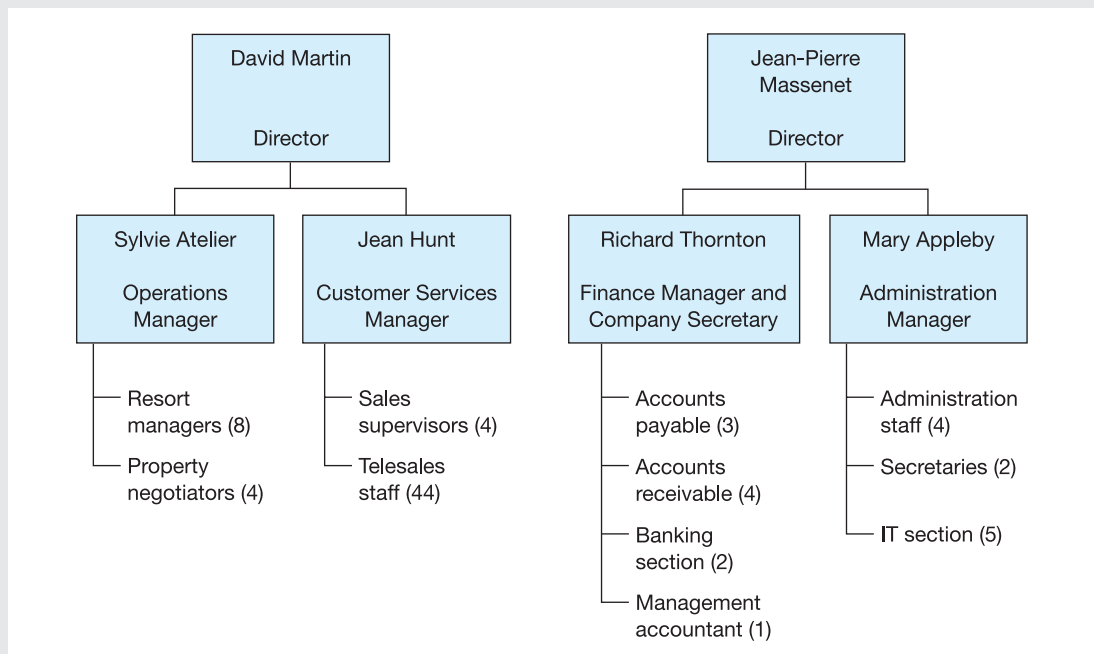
David Martin

Director

Sylvie Atelier

Operations Manager

Resort managers (8)

Property negotiators (4)

Jean Hunt

Customer Services Manager

Sales supervisors (4)

Telesales staff (44)

Jean-Pierre Massenet

Director

Richard Thornton

Finance Manager and Company Secretary

Accounts payable (3)

Accounts receivable (4)

Banking section (2)

Management accountant (1)

Mary Appleby

Administration Manager

Administration staff (4)

Secretaries (2)

IT section (5)